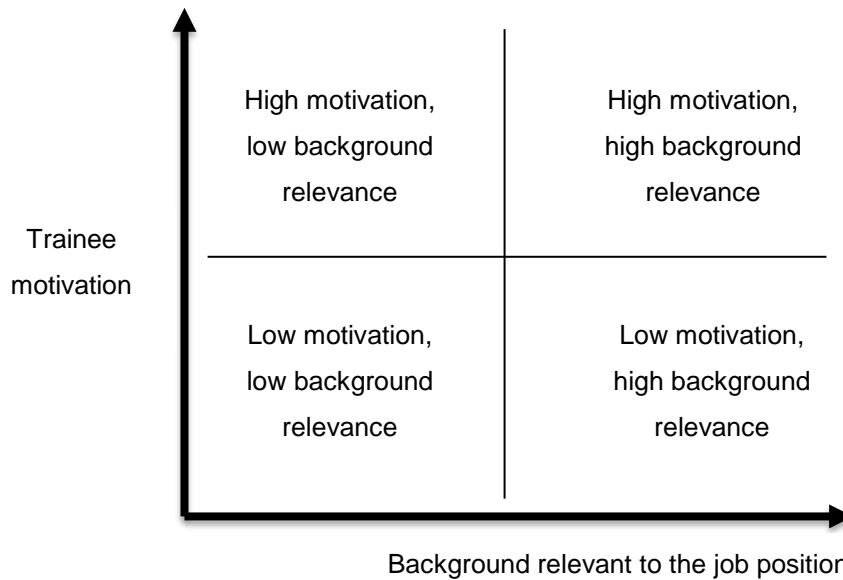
High motivation, low background relevance

High motivation, high background relevance

Trainee motivation

Low motivation, low background relevance

Low motivation, high background relevance

Background relevant to the job position